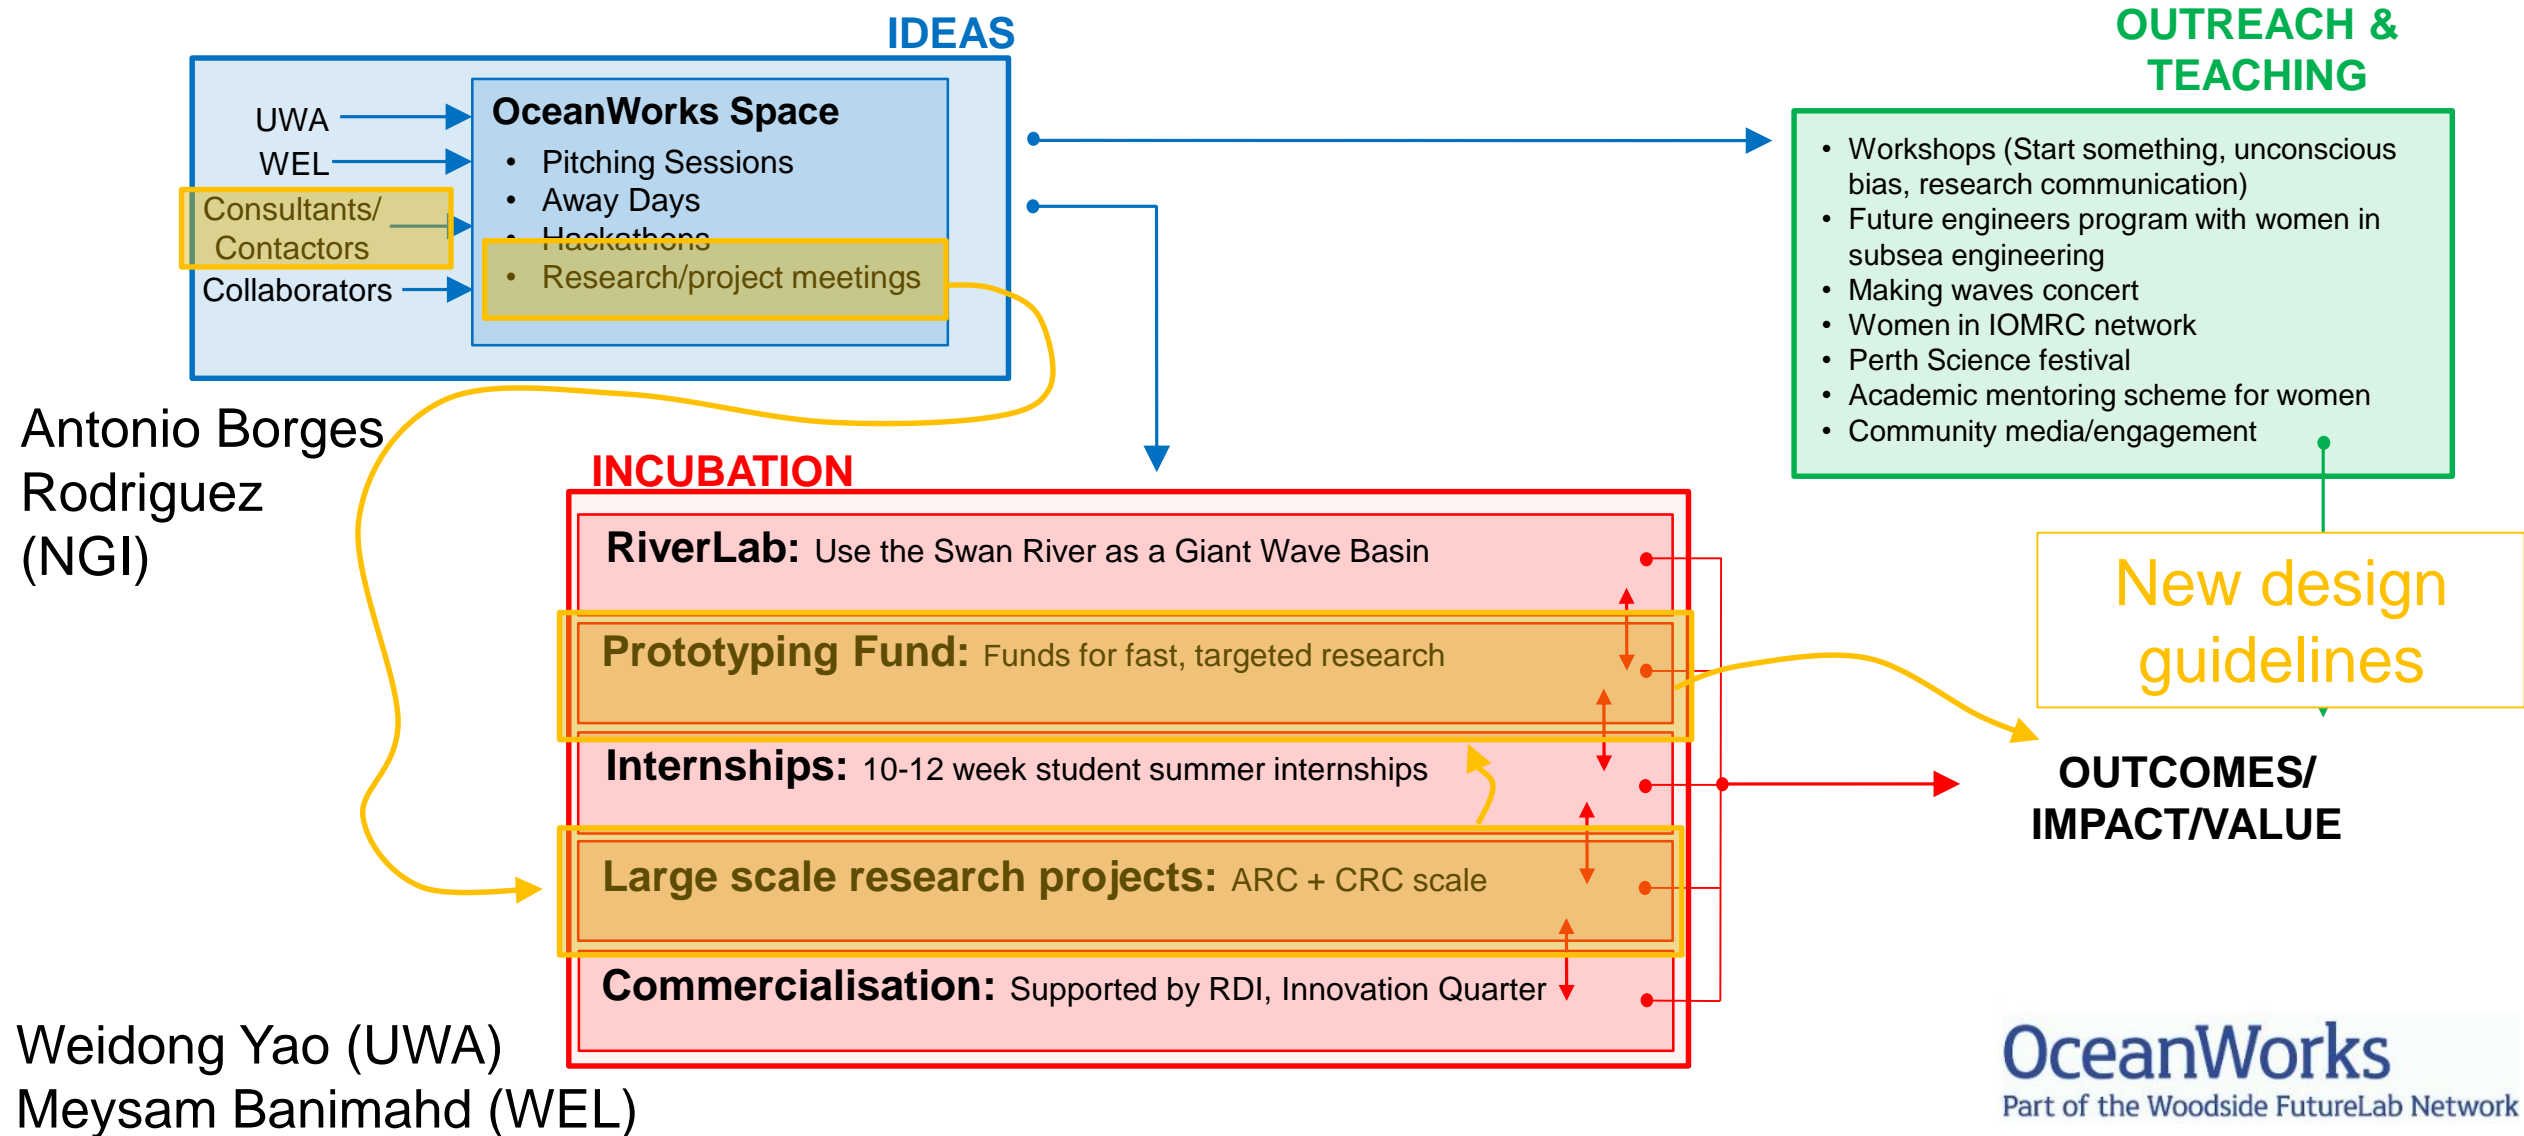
IDEAS

UWA
WEL
Consultants/ Contactors
Collaborators

OceanWorks Space
• Pitching Sessions
• Away Days
• Hackathons
• Research/project meetings

OUTREACH & TEACHING

• Workshops (Start something, unconscious bias, research communication)
• Future engineers program with women in subsea engineering
• Making waves concert
• Women in IOMRC network
• Perth Science festival
• Academic mentoring scheme for women
• Community media/engagement

Antonio Borges Rodriguez (NGI)

INCUBATION

RiverLab: Use the Swan River as a Giant Wave Basin

Prototyping Fund: Funds for fast, targeted research

Internships: 10-12 week student summer internships

Large scale research projects: ARC + CRC scale

Commercialisation: Supported by RDI, Innovation Quarter

New design guidelines

OUTCOMES/ IMPACT/VALUE

Weidong Yao (UWA)
Meysam Banimahd (WEL)

OceanWorks
Part of the Woodside FutureLab Network